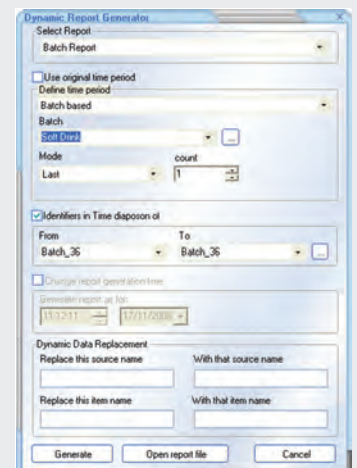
Dynamic Report Generator

Select Report
Batch Report

Use original time period
Define time period
Batch based
Batch
Soft Drink
...
Mode
Last
count
1

Identifiers in Time diaposon ol
From
Batch_36
To
Batch_36
...

Change report generation time
Generate report as for
11:12:11
17/11/2008

Dynamic Data Replacement
Replace this source name
With that source name
Replace this item name
With that item name

Generate
Open report file
Cancel